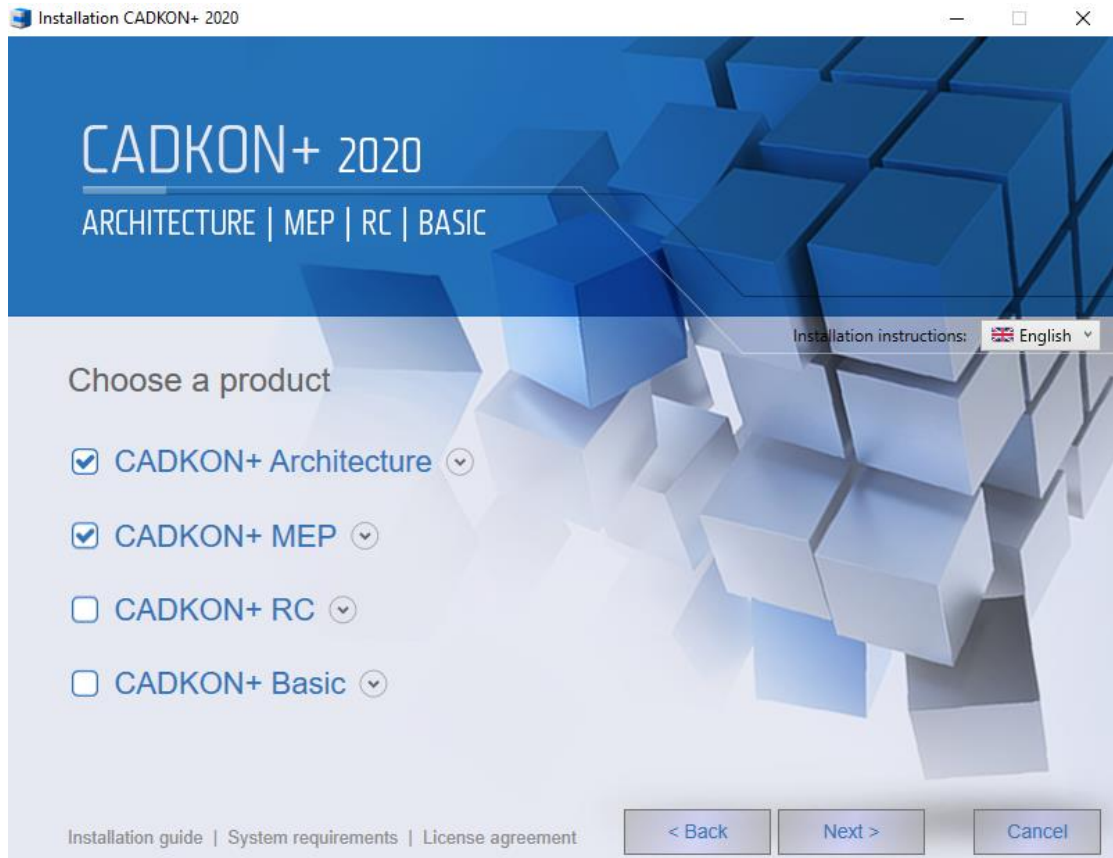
Installation CADKON+ 2020

CADKON+ 2020
ARCHITECTURE | MEP | RC | BASIC

Installation instructions: English

Choose a product

CADKON+ Architecture

CADKON+ MEP

CADKON+ RC

CADKON+ Basic

Installation guide | System requirements | License agreement

< Back
Next >
Cancel